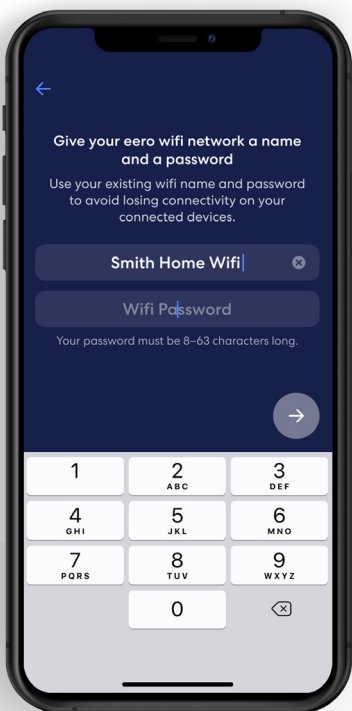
Give your eero wifi network a name and a password

Use your existing wifi name and password to avoid losing connectivity on your connected devices.

Smith Home Wifi

Wifi Password

Your password must be 8–63 characters long.

1
2 ABC
3 DEF
4 GHI
5 JKL
6 MNO
7 PQRS
8 TUV
9 WXYZ
0